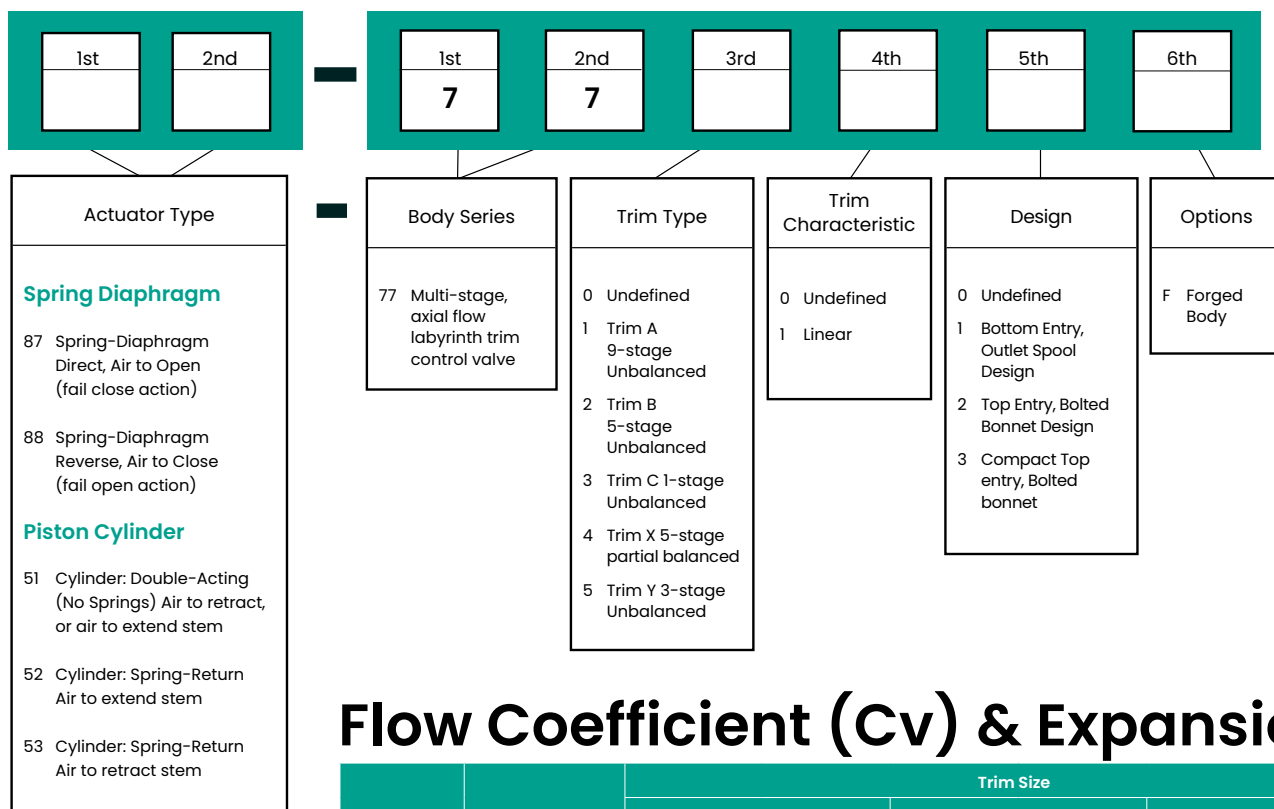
1st 2nd - 1st 7 2nd 7 3rd 4th 5th 6th

Actuator Type

Spring Diaphragm

87 Spring-Diaphragm Direct, Air to Open (fail close action)

88 Spring-Diaphragm Reverse, Air to Close (fail open action)

Piston Cylinder

51 Cylinder: Double-Acting (No Springs) Air to retract, or air to extend stem

52 Cylinder: Spring-Return Air to extend stem

53 Cylinder: Spring-Return Air to retract stem

-

Body Series

77 Multi-stage, axial flow labyrinth trim control valve

Trim Type

0 Undefined

1 Trim A 9-stage Unbalanced

2 Trim B 5-stage Unbalanced

3 Trim C 1-stage Unbalanced

4 Trim X 5-stage partial balanced

5 Trim Y 3-stage Unbalanced

Trim Characteristic

0 Undefined

1 Linear

Design

0 Undefined

1 Bottom Entry, Outlet Spool Design

2 Top Entry, Bolted Bonnet Design

3 Compact Top entry, Bolted bonnet

Options

F Forged Body

Flow Coefficient (Cv) & Expansi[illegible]

Trim Size